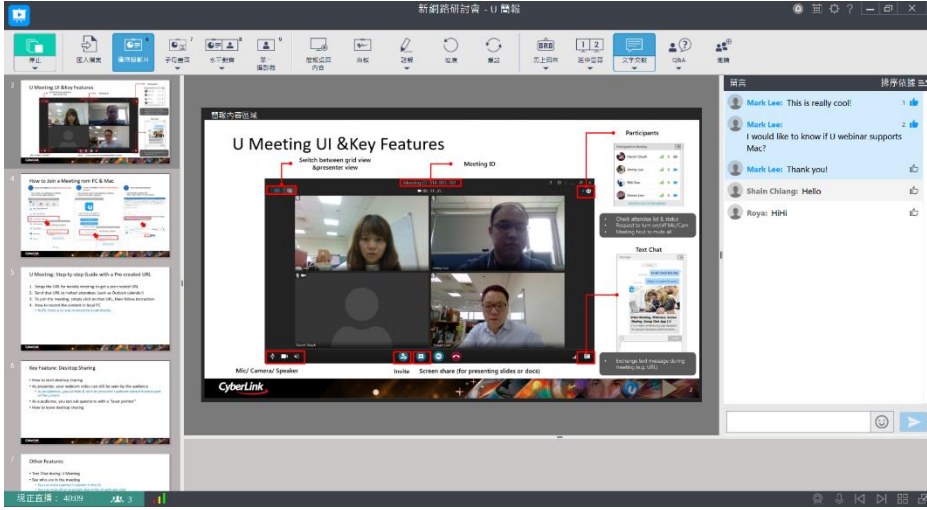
新網路研討會 - U 簡報

停止
匿名播放
播放投影片
手拿畫筆
水平翻轉
單一攝影機
簡報區域內容
白板
註解
復原
重做
前上回
逐步回答
文字交談
Q&A
圖片

簡報內容區域

U Meeting UI &Key Features

Switch between grid view &presenter view
Meeting ID
Participants
Check attendee list & status
Request to turn on/off Mic/Cam
Meeting host to mute all
Text Chat
Exchange text message during meeting (e.g. URL)
Mic/ Camera/ Speaker
Invite
Screen share (for presenting slides or docs)
CyberLink

3
U Meeting UI &Key Features
4
How to Join a Meeting from PC & Mac
5
U Meeting: Step-by-step Guide with a Pre-created URL
6
Key Feature: Desktop Sharing
7
Other Features

留言
排序依據
Mark Lee: This is really cool! 1
Mark Lee: I would like to know if U webinar supports Mac? 2
Mark Lee: Thank you!
Shain Chiang: Hello
Roya: HiHi

現正直播：40:09
3